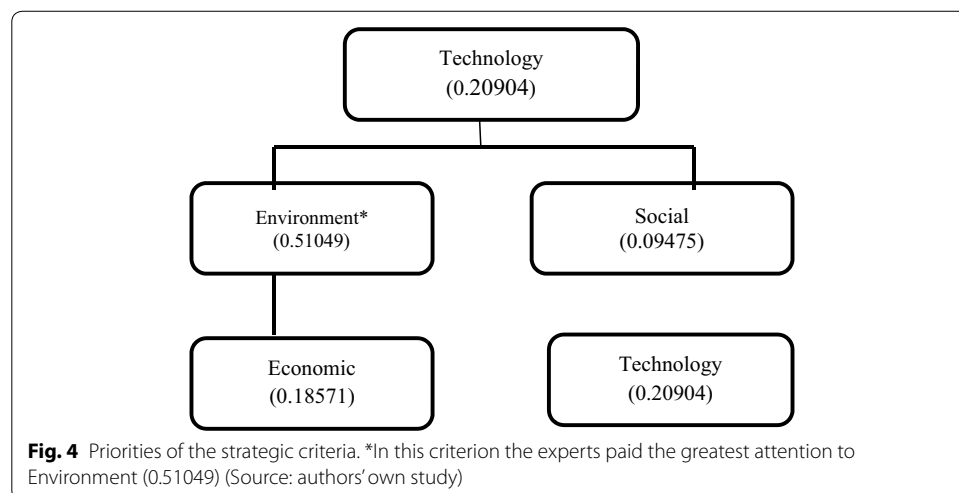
Technology
(0.20904)

Environment*
(0.51049)

Social
(0.09475)

Economic
(0.18571)

Technology
(0.20904)

**Fig. 4** Priorities of the strategic criteria. *In this criterion the experts paid the greatest attention to Environment (0.51049) (Source: authors' own study)